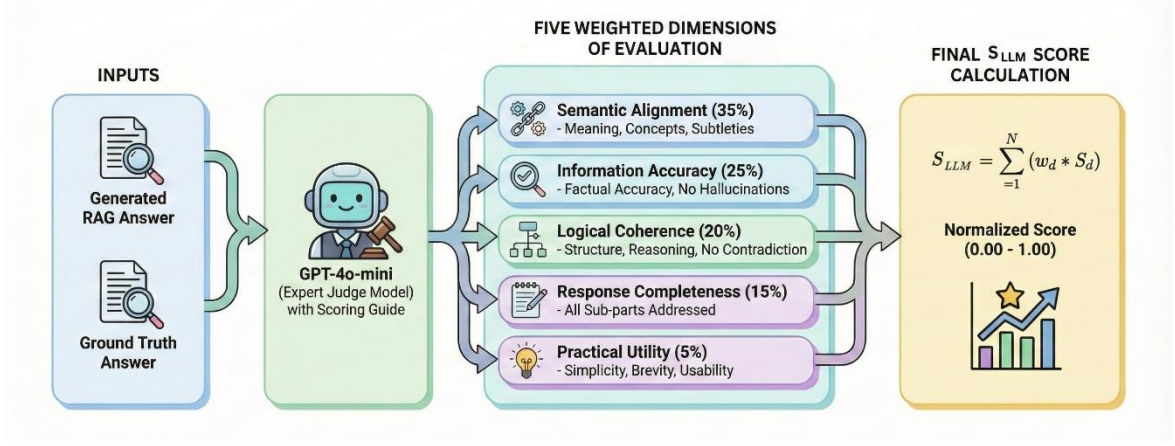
INPUTS

Generated RAG Answer

Ground Truth Answer

GPT-4o-mini (Expert Judge Model) with Scoring Guide

FIVE WEIGHTED DIMENSIONS OF EVALUATION

Semantic Alignment (35%)
- Meaning, Concepts, Subtleties

Information Accuracy (25%)
- Factual Accuracy, No Hallucinations

Logical Coherence (20%)
- Structure, Reasoning, No Contradiction

Response Completeness (15%)
- All Sub-parts Addressed

Practical Utility (5%)
- Simplicity, Brevity, Usability

FINAL $S_{LLM}$ SCORE CALCULATION

$S_{LLM} = \sum_{=1}^{N} (w_d * S_d)$

Normalized Score (0.00 - 1.00)